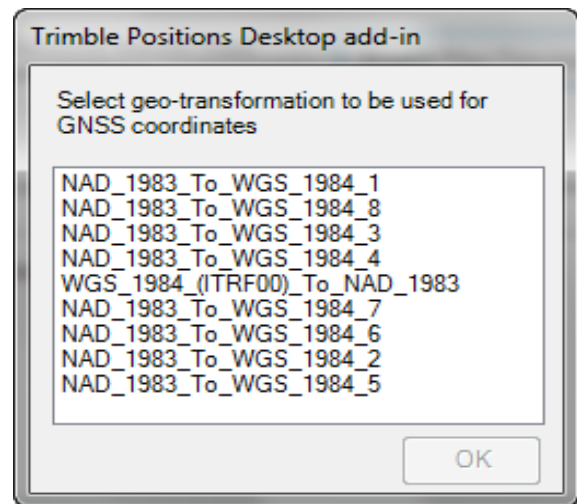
Trimble Positions Desktop add-in

Select geo-transformation to be used for GNSS coordinates

NAD_1983_To_WGS_1984_1
NAD_1983_To_WGS_1984_8
NAD_1983_To_WGS_1984_3
NAD_1983_To_WGS_1984_4
WGS_1984_(ITRF00)_To_NAD_1983
NAD_1983_To_WGS_1984_7
NAD_1983_To_WGS_1984_6
NAD_1983_To_WGS_1984_2
NAD_1983_To_WGS_1984_5

OK